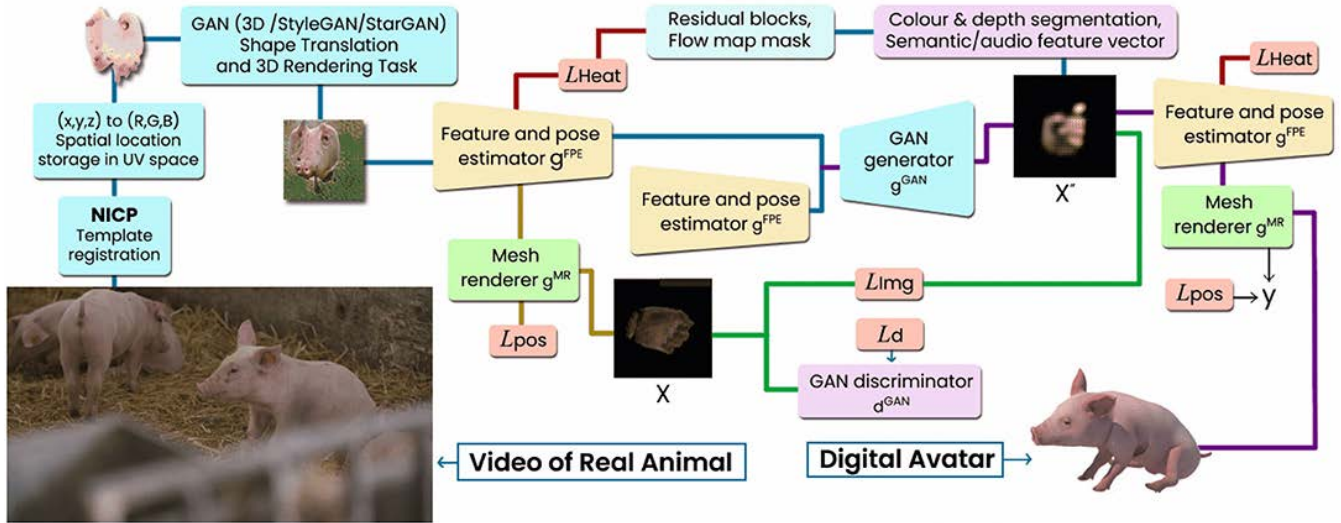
GAN (3D /StyleGAN/StarGAN) Shape Translation and 3D Rendering Task

Residual blocks, Flow map mask

Colour & depth segmentation, Semantic/audio feature vector

$L$Heat

$L$Heat

(x,y,z) to (R,G,B) Spatial location storage in UV space

Feature and pose estimator $g^{FPE}$

GAN generator $g^{GAN}$

X″

Feature and pose estimator $g^{FPE}$

Feature and pose estimator $g^{FPE}$

NICP Template registration

Mesh renderer $g^{MR}$

Mesh renderer $g^{MR}$

$L$Img

$L$pos → y

$L$pos

$L$d

X

GAN discriminator $d^{GAN}$

Video of Real Animal

Digital Avatar